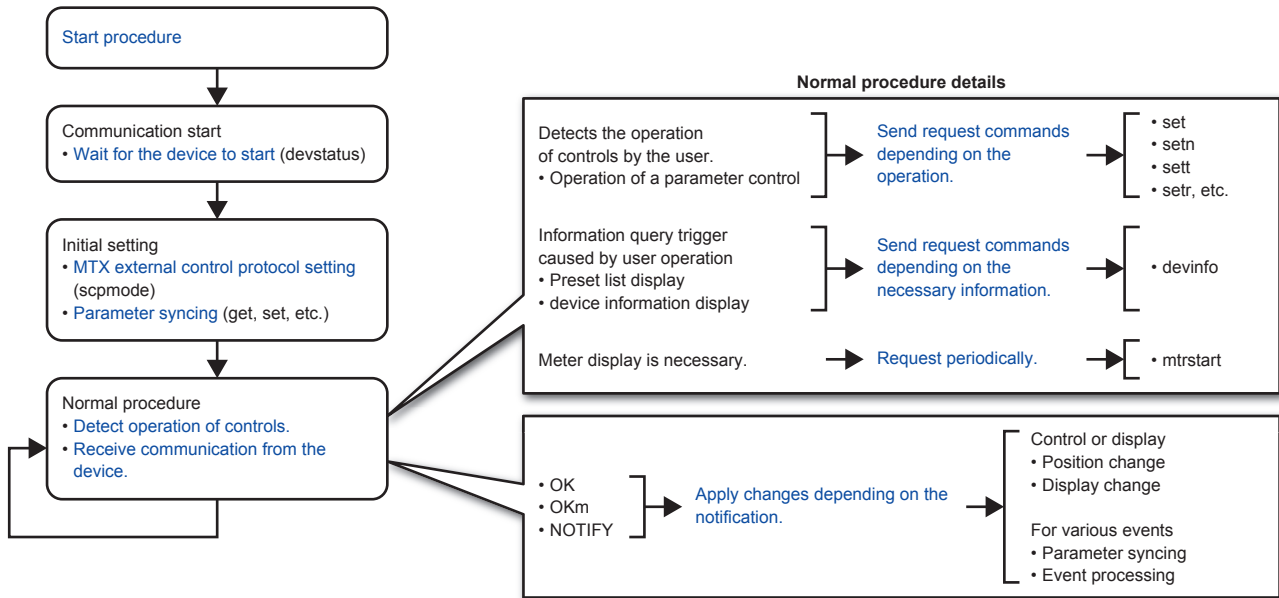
Start procedure

Communication start
• Wait for the device to start (devstatus)

Initial setting
• MTX external control protocol setting (scpmode)
• Parameter syncing (get, set, etc.)

Normal procedure
• Detect operation of controls.
• Receive communication from the device.

Normal procedure details

Detects the operation of controls by the user.
• Operation of a parameter control

Send request commands depending on the operation.

• set
• setn
• sett
• setr, etc.

Information query trigger caused by user operation
• Preset list display
• device information display

Send request commands depending on the necessary information.

• devinfo

Meter display is necessary.

Request periodically.

• mtrstart

• OK
• OKm
• NOTIFY

Apply changes depending on the notification.

Control or display
• Position change
• Display change

For various events
• Parameter syncing
• Event processing